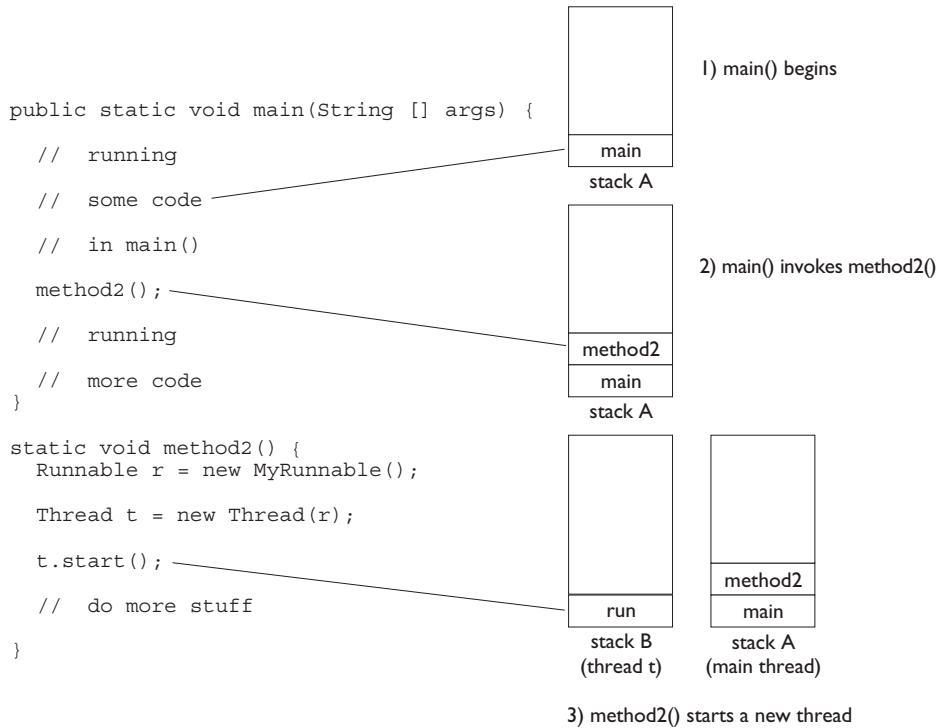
public static void main(String [] args) {

// running

// some code

// in main()

method2();

// running

// more code
}

static void method2() {
Runnable r = new MyRunnable();

Thread t = new Thread(r);

t.start();

// do more stuff

}

main

stack A

1) main() begins

method2

main

stack A

2) main() invokes method2()

run

stack B (thread t)

method2

main

stack A (main thread)

3) method2() starts a new thread